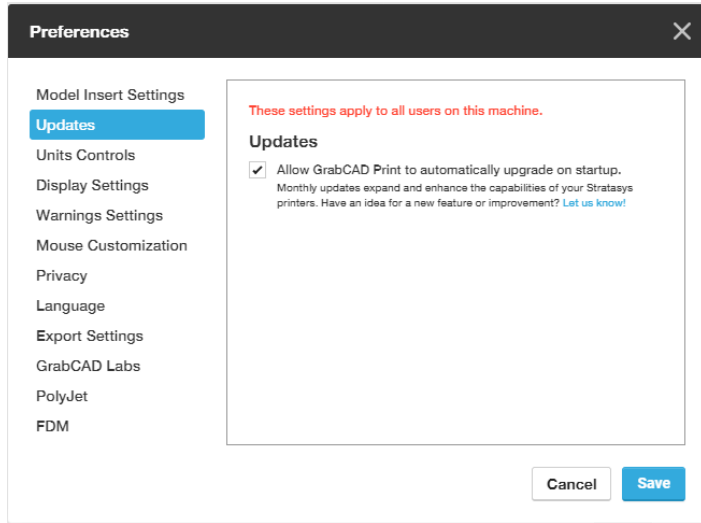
Preferences

Model Insert Settings
Updates
Units Controls
Display Settings
Warnings Settings
Mouse Customization
Privacy
Language
Export Settings
GrabCAD Labs
PolyJet
FDM

These settings apply to all users on this machine.

Updates

✔ Allow GrabCAD Print to automatically upgrade on startup.
Monthly updates expand and enhance the capabilities of your Stratasys printers. Have an idea for a new feature or improvement? Let us know!

Cancel
Save